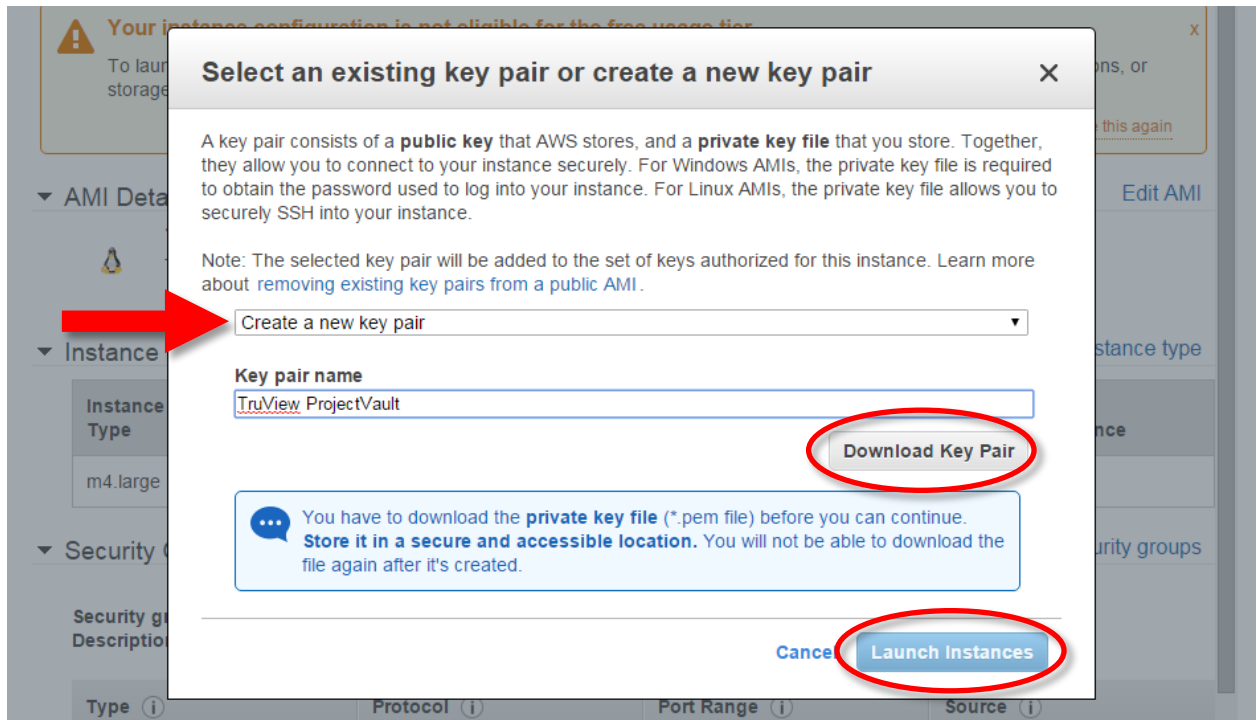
Your instance configuration is not eligible for the free usage tier
To laun ons, or storage
this again
x

AMI Deta Edit AMI

Instance stance type

Instance Type nce
m4.large

Security C urity groups

Security gr Description

Type Protocol Port Range Source

Select an existing key pair or create a new key pair

A key pair consists of a **public key** that AWS stores, and a **private key file** that you store. Together, they allow you to connect to your instance securely. For Windows AMIs, the private key file is required to obtain the password used to log into your instance. For Linux AMIs, the private key file allows you to securely SSH into your instance.

Note: The selected key pair will be added to the set of keys authorized for this instance. Learn more about removing existing key pairs from a public AMI.

Create a new key pair

Key pair name
TruView ProjectVault

Download Key Pair

You have to download the **private key file** (*.pem file) before you can continue. **Store it in a secure and accessible location.** You will not be able to download the file again after it's created.

Cancel Launch Instances